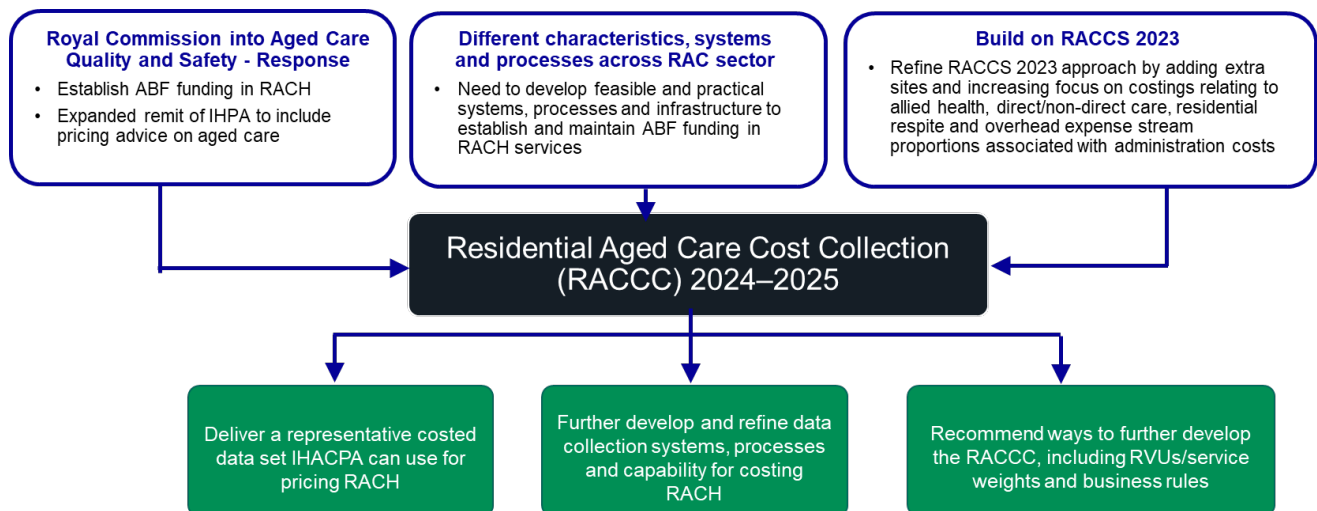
Royal Commission into Aged Care Quality and Safety - Response

- Establish ABF funding in RACH
- Expanded remit of IHPA to include pricing advice on aged care

Different characteristics, systems and processes across RAC sector

- Need to develop feasible and practical systems, processes and infrastructure to establish and maintain ABF funding in RACH services

Build on RACCS 2023

- Refine RACCS 2023 approach by adding extra sites and increasing focus on costings relating to allied health, direct/non-direct care, residential respite and overhead expense stream proportions associated with administration costs

Residential Aged Care Cost Collection (RACCC) 2024–2025

Deliver a representative costed data set IHACPA can use for pricing RACH

Further develop and refine data collection systems, processes and capability for costing RACH

Recommend ways to further develop the RACCC, including RVUs/service weights and business rules